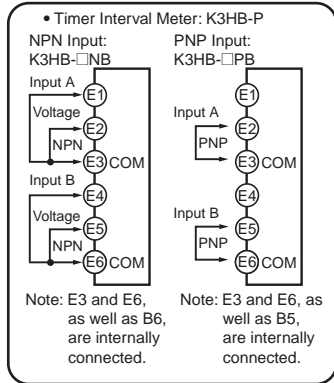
• Timer Interval Meter: K3HB-P

NPN Input:
K3HB-□NB

Input A
E1
Voltage
E2
NPN
E3 COM
Input B
E4
Voltage
E5
NPN
E6 COM

Note: E3 and E6, as well as B6, are internally connected.

PNP Input:
K3HB-□PB

E1
Input A
E2
PNP
E3 COM
E4
Input B
E5
PNP
E6 COM

Note: E3 and E6, as well as B5, are internally connected.